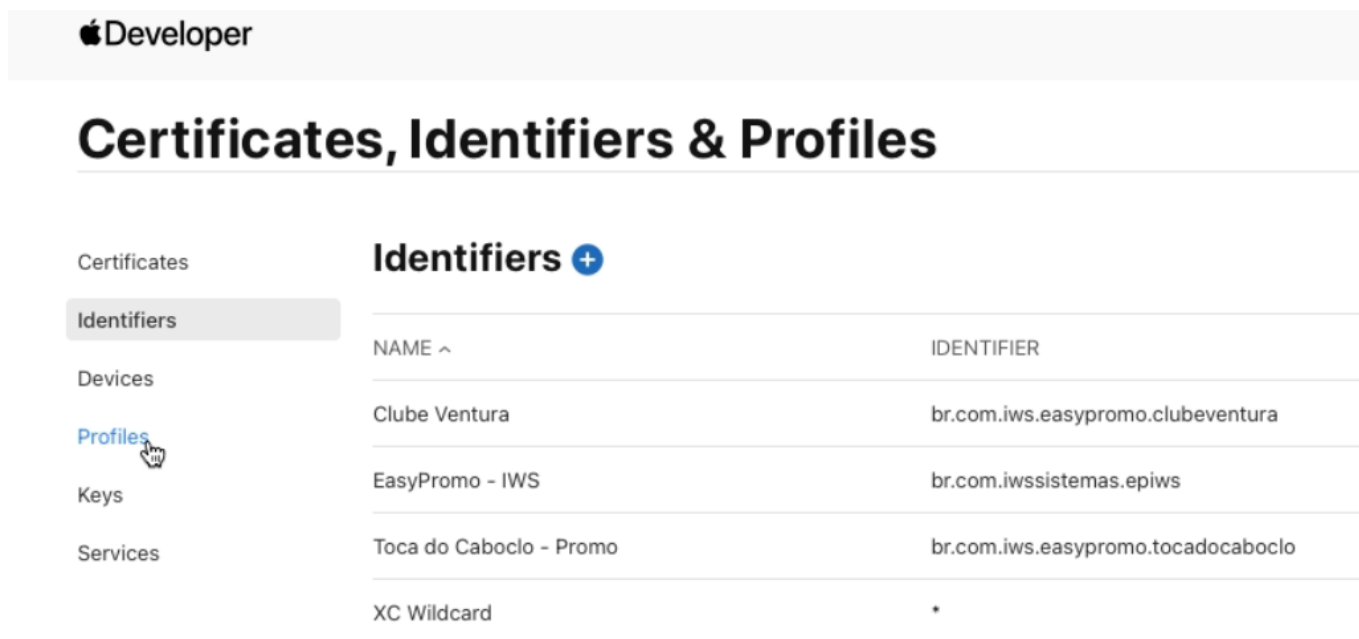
Developer

Certificates, Identifiers & Profiles

Certificates
Identifiers
Devices
Profiles
Keys
Services

Identifiers

| NAME ^ | IDENTIFIER |
|---|---|
| Clube Ventura | br.com.iws.easypromo.clubeventura |
| EasyPromo - IWS | br.com.iwssistemas.epiws |
| Toca do Caboclo - Promo | br.com.iws.easypromo.tocadocaboclo |
| XC Wildcard | * |